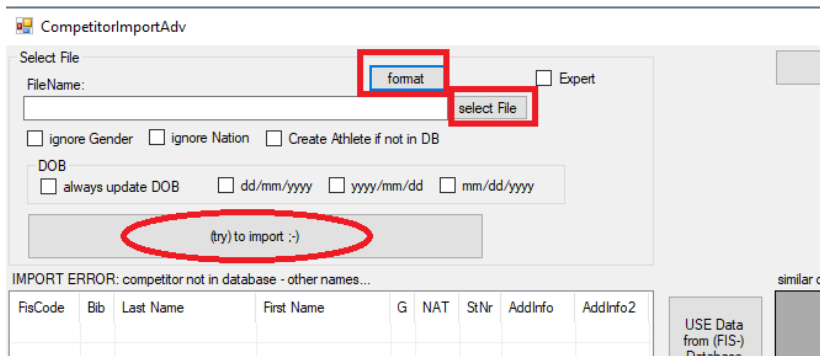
CompetitorImportAdv

Select File

FileName:

format

Expert

select File

ignore Gender

ignore Nation

Create Athlete if not in DB

DOB

always update DOB

dd/mm/yyyy

yyyy/mm/dd

mm/dd/yyyy

(try) to import ;-)

IMPORT ERROR: competitor not in database - other names...

| FisCode | Bib | Last Name | First Name | G | NAT | StNr | AddInfo | AddInfo2 |
|---|---|---|---|---|---|---|---|---|

USE Data from (FIS-) Database

similar c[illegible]